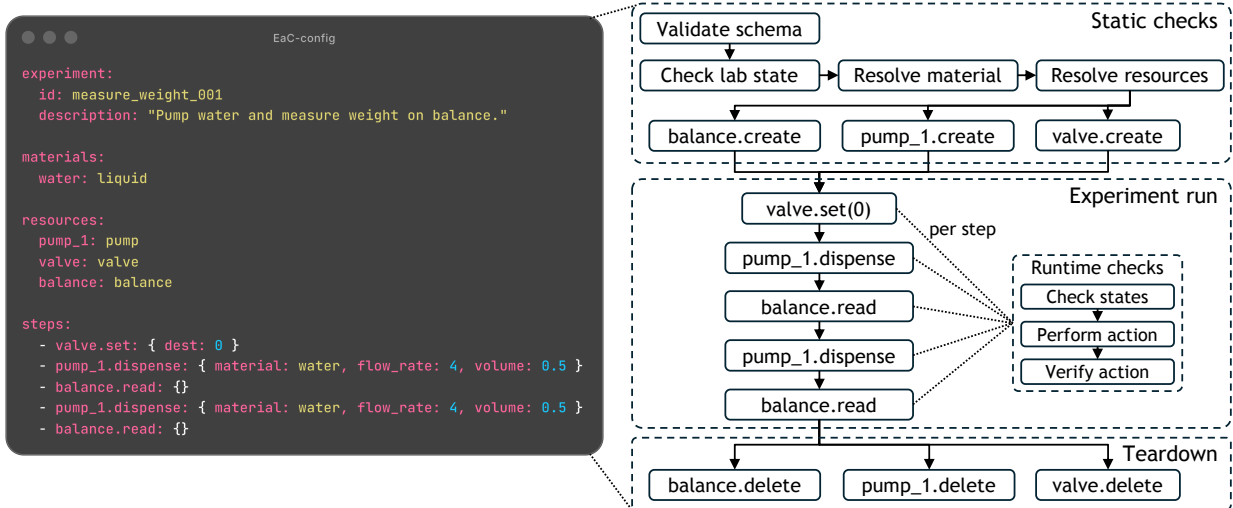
EaC-config

experiment:
  id: measure_weight_001
  description: "Pump water and measure weight on balance."

materials:
  water: liquid

resources:
  pump_1: pump
  valve: valve
  balance: balance

steps:
  - valve.set: { dest: 0 }
  - pump_1.dispense: { material: water, flow_rate: 4, volume: 0.5 }
  - balance.read: {}
  - pump_1.dispense: { material: water, flow_rate: 4, volume: 0.5 }
  - balance.read: {}

Static checks

Validate schema

Check lab state

Resolve material

Resolve resources

balance.create

pump_1.create

valve.create

Experiment run

valve.set(0)

per step

pump_1.dispense

balance.read

pump_1.dispense

balance.read

Runtime checks

Check states

Perform action

Verify action

Teardown

balance.delete

pump_1.delete

valve.delete